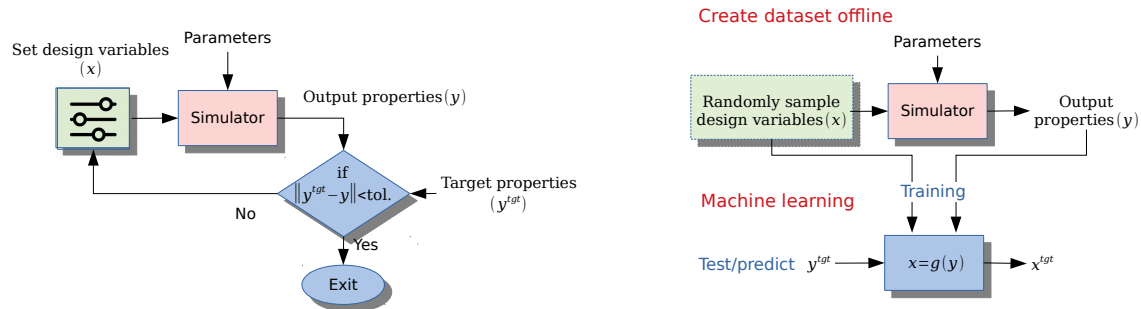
Set design variables
$(x)$

Parameters

Simulator

Output properties$(y)$

if
$\|y^{tgt}-y\|$<tol.

Target properties
$(y^{tgt})$

No

Yes

Exit

Create dataset offline

Parameters

Randomly sample design variables$(x)$

Simulator

Output properties$(y)$

Training

Machine learning

Test/predict $y^{tgt}$

$x=g(y)$

$x^{tgt}$